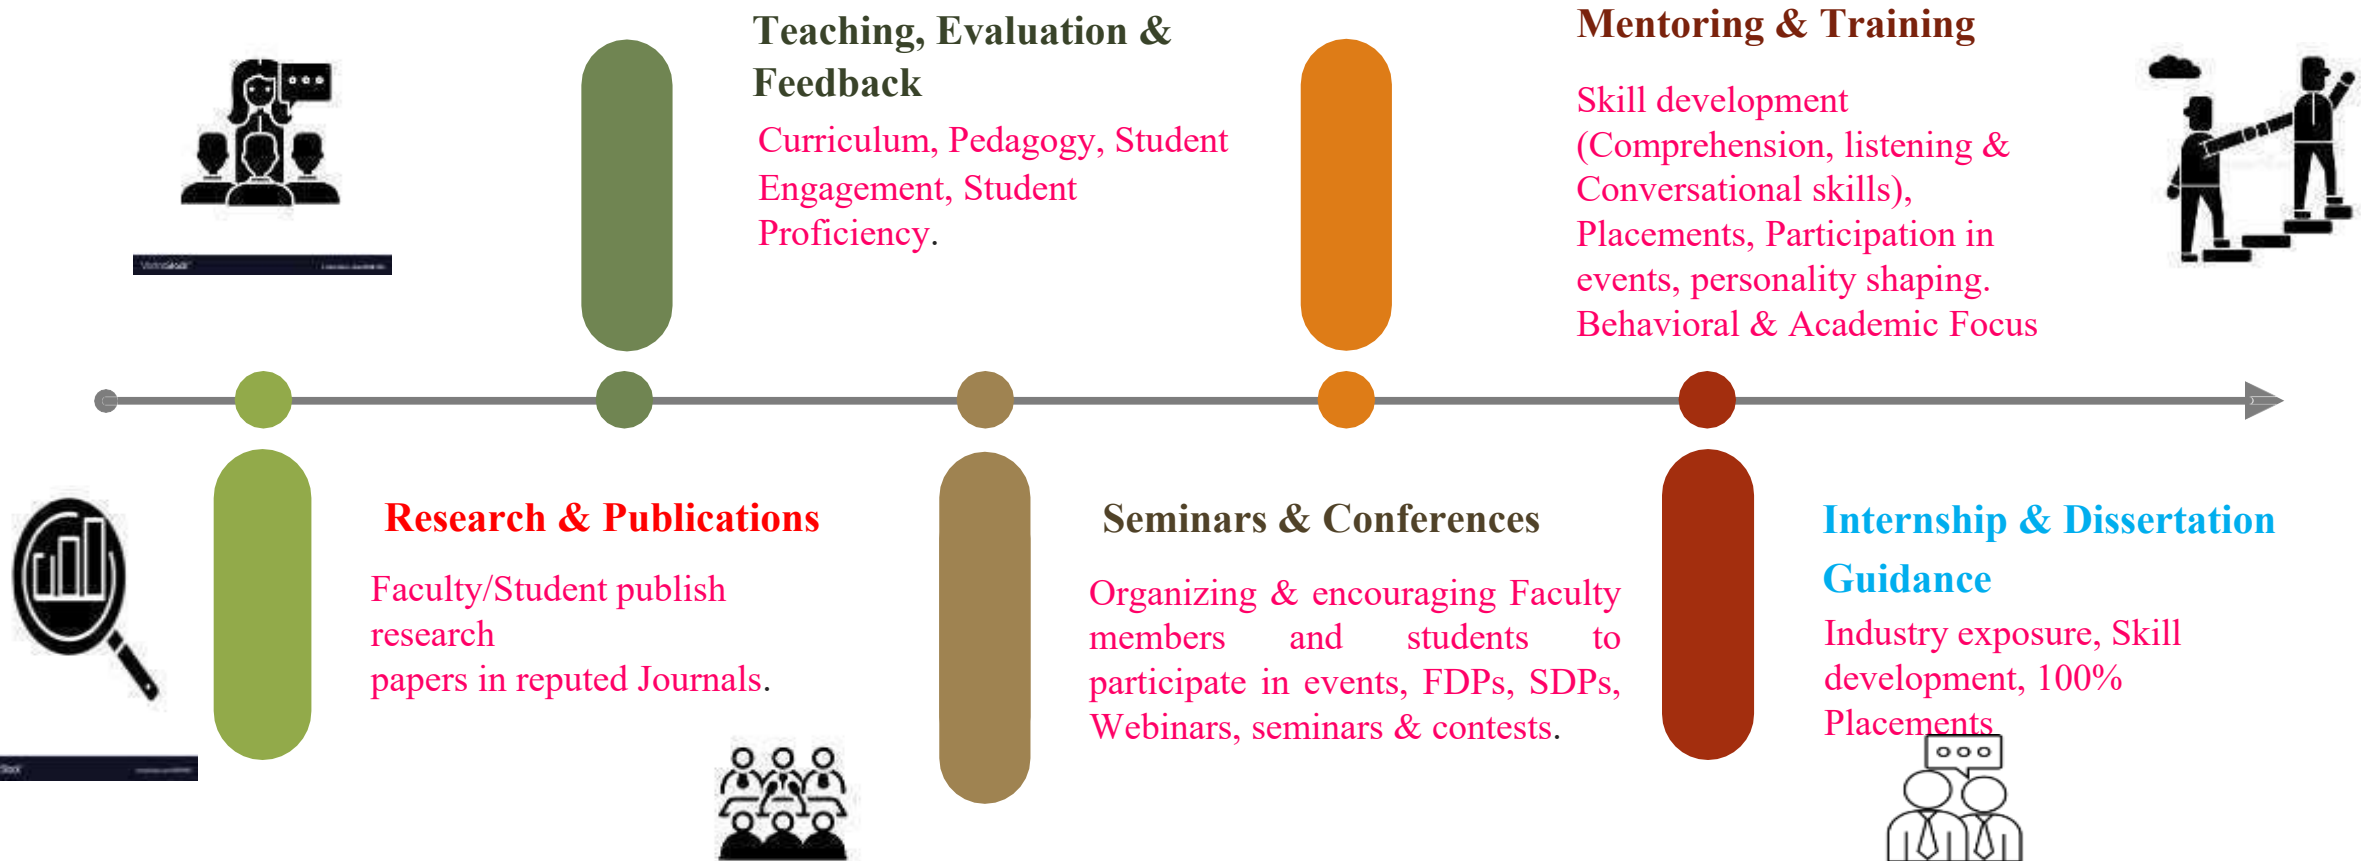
Teaching, Evaluation & Feedback

Curriculum, Pedagogy, Student Engagement, Student Proficiency.

Mentoring & Training

Skill development (Comprehension, listening & Conversational skills), Placements, Participation in events, personality shaping. Behavioral & Academic Focus

Research & Publications

Faculty/Student publish research papers in reputed Journals.

Seminars & Conferences

Organizing & encouraging Faculty members and students to participate in events, FDPs, SDPs, Webinars, seminars & contests.

Internship & Dissertation Guidance

Industry exposure, Skill development, 100% Placements